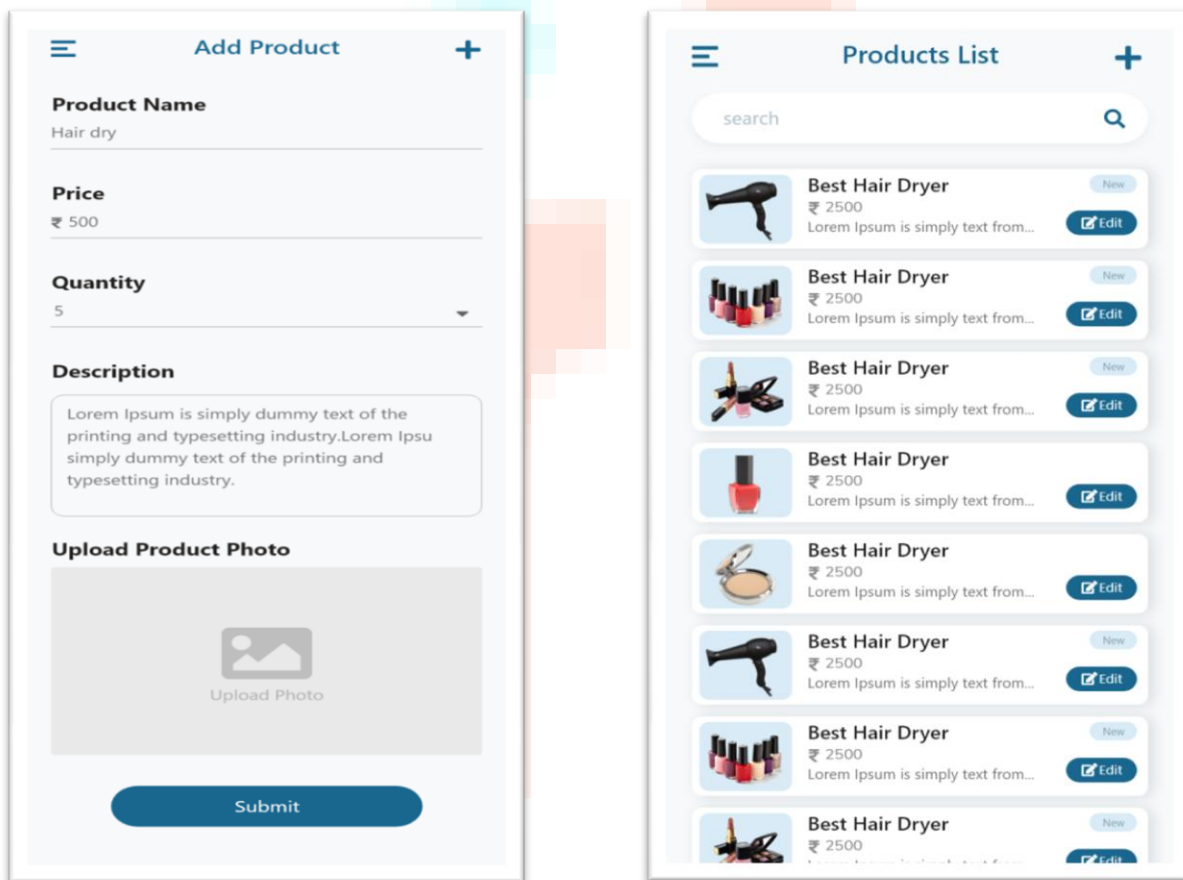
Add Product

Product Name
Hair dry

Price
₹ 500

Quantity
5

Description
Lorem Ipsum is simply dummy text of the printing and typesetting industry.Lorem Ipsu simply dummy text of the printing and typesetting industry.

Upload Product Photo

Upload Photo

Submit

Products List

search

Best Hair Dryer
₹ 2500
Lorem Ipsum is simply text from...
New
Edit

Best Hair Dryer
₹ 2500
Lorem Ipsum is simply text from...
New
Edit

Best Hair Dryer
₹ 2500
Lorem Ipsum is simply text from...
New
Edit

Best Hair Dryer
₹ 2500
Lorem Ipsum is simply text from...
Edit

Best Hair Dryer
₹ 2500
Lorem Ipsum is simply text from...
Edit

Best Hair Dryer
₹ 2500
Lorem Ipsum is simply text from...
New
Edit

Best Hair Dryer
₹ 2500
Lorem Ipsum is simply text from...
New
Edit

Best Hair Dryer
₹ 2500
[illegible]
New
Edit